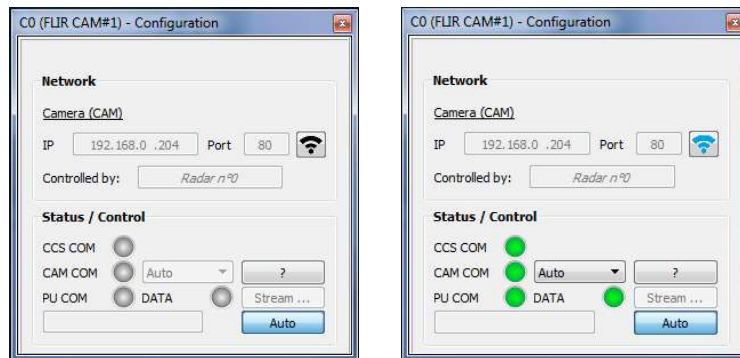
C0 (FLIR CAM#1) - Configuration

Network

Camera (CAM)

IP 192.168.0 .204 Port 80

Controlled by: Radar n°0

Status / Control

CCS COM

CAM COM Auto ?

PU COM DATA Stream ...

Auto

C0 (FLIR CAM#1) - Configuration

Network

Camera (CAM)

IP 192.168.0 .204 Port 80

Controlled by: Radar n°0

Status / Control

CCS COM

CAM COM Auto ?

PU COM DATA Stream ...

Auto